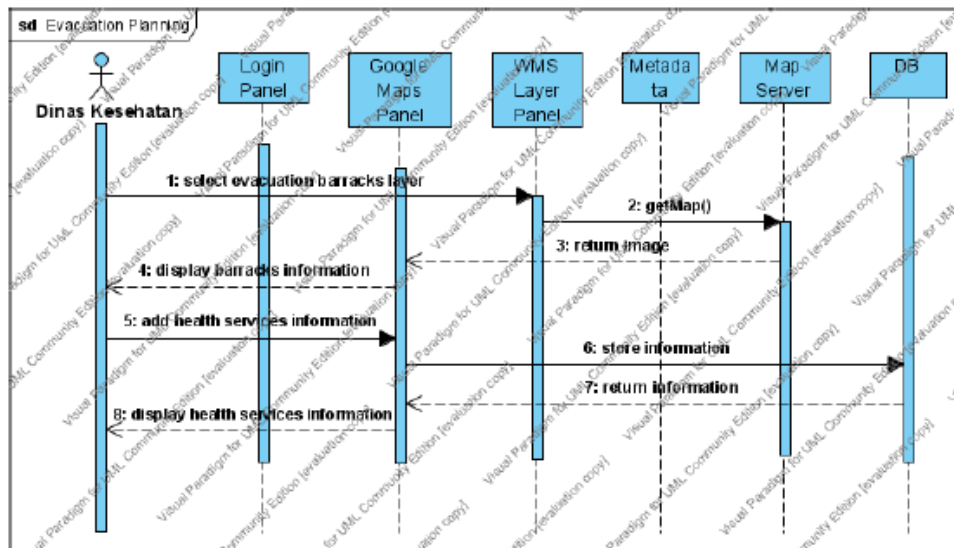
sd Evacuation Planning

Dinas Kesehatan

Login Panel

Google Maps Panel

WMS Layer Panel

Metadata

Map Server

DB

1: select evacuation barracks layer

2: getMap()

3: return image

4: display barracks information

5: add health services information

6: store information

7: return information

8: display health services information

Visual Paradigm for UML Community Edition [evaluation copy]